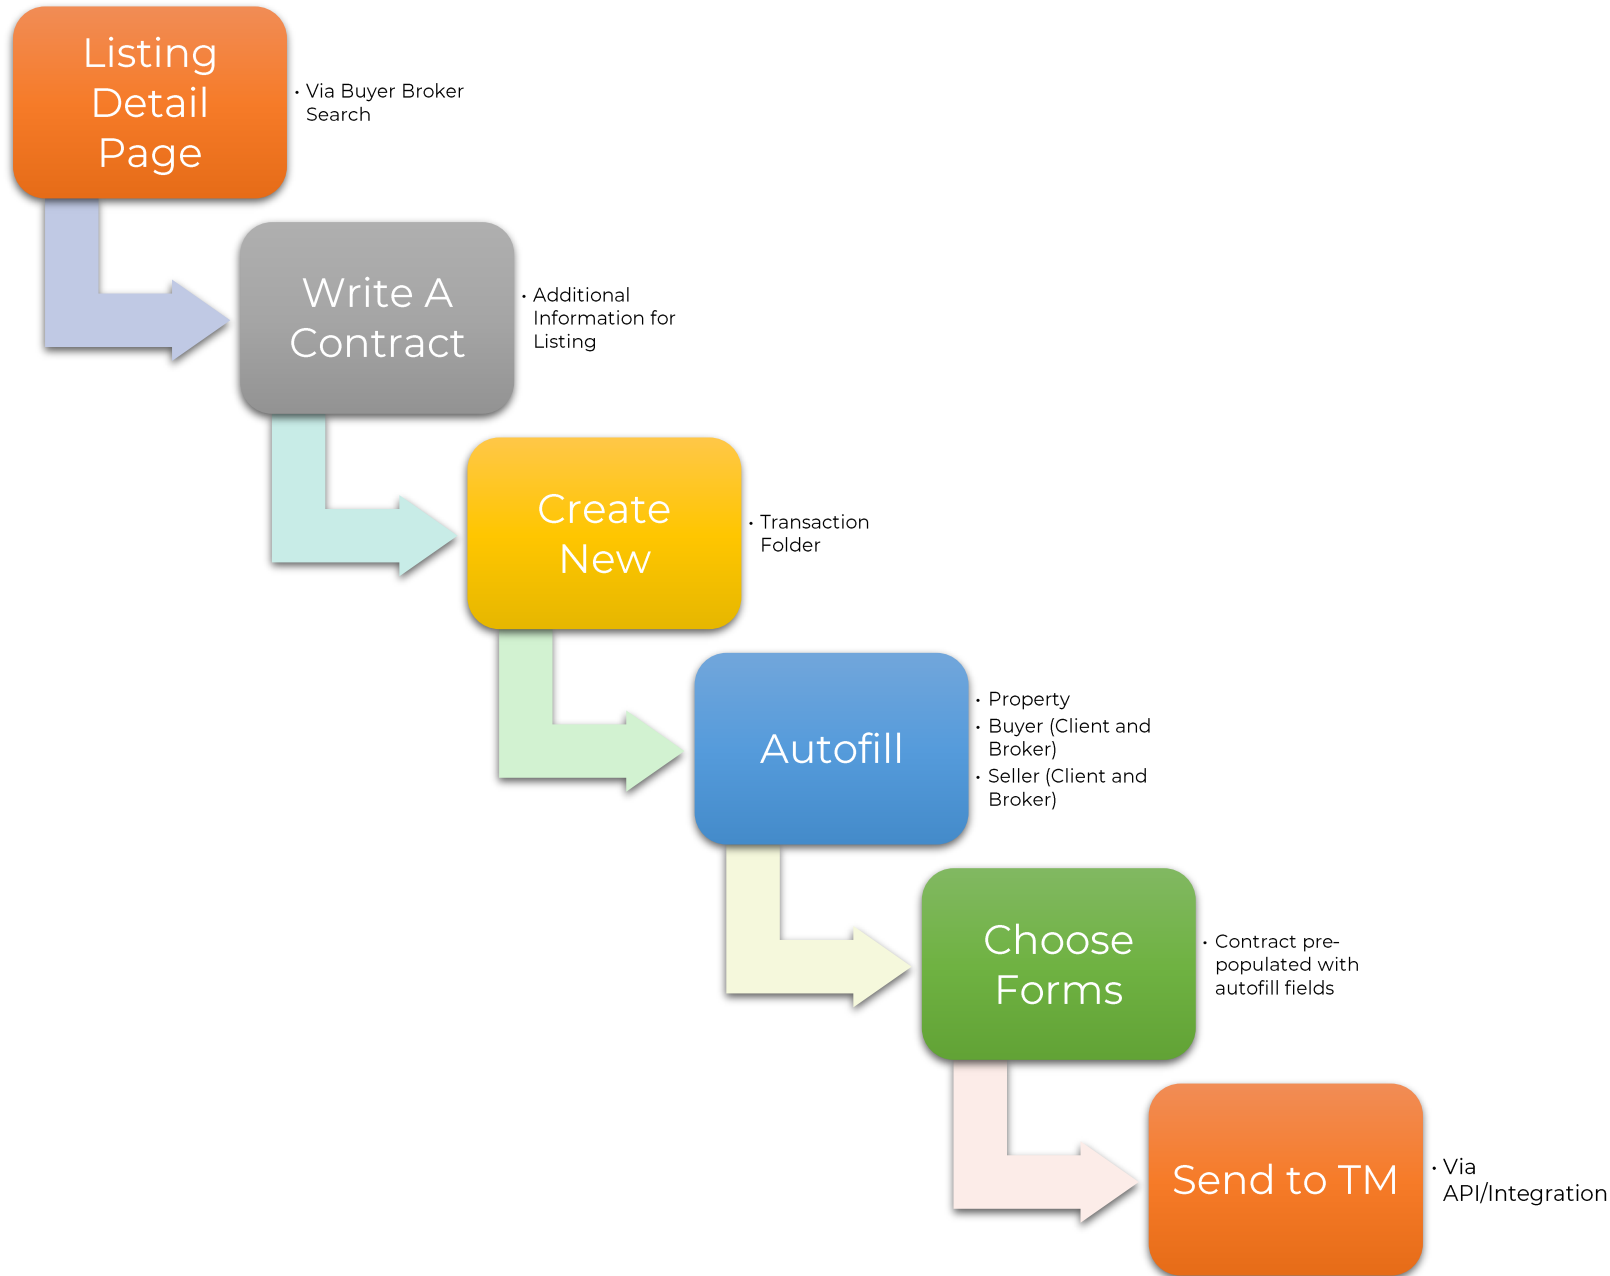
Listing Detail Page

• Via Buyer Broker Search

Write A Contract

• Additional Information for Listing

Create New

• Transaction Folder

Autofill

• Property
• Buyer (Client and Broker)
• Seller (Client and Broker)

Choose Forms

• Contract pre-populated with autofill fields

Send to TM

• Via API/Integration